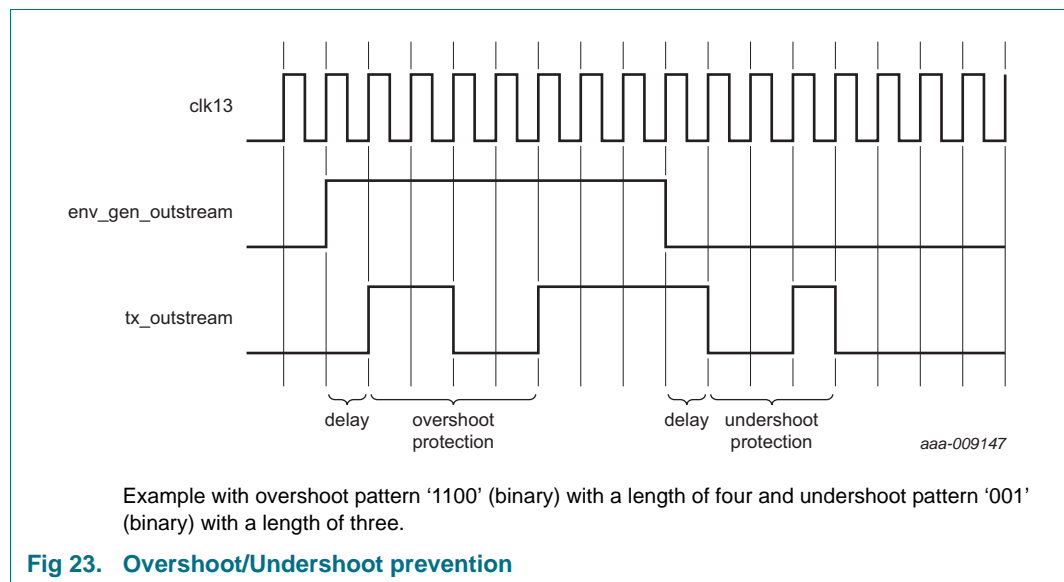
clk13

env_gen_outstream

tx_outstream

delay

overshoot protection

delay

undershoot protection

aaa-009147

Example with overshoot pattern ‘1100’ (binary) with a length of four and undershoot pattern ‘001’ (binary) with a length of three.

Fig 23. Overshoot/Undershoot prevention